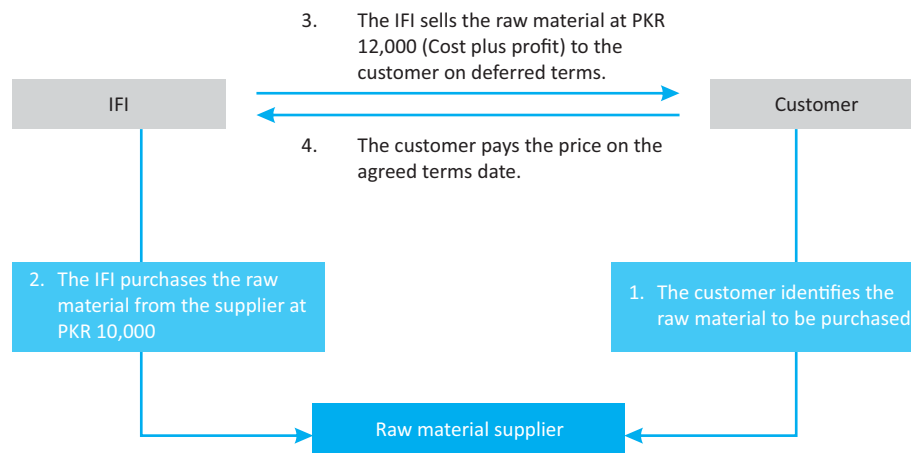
3. The IFI sells the raw material at PKR 12,000 (Cost plus profit) to the customer on deferred terms.

IFI

Customer

4. The customer pays the price on the agreed terms date.

2. The IFI purchases the raw material from the supplier at PKR 10,000

1. The customer identifies the raw material to be purchased

Raw material supplier